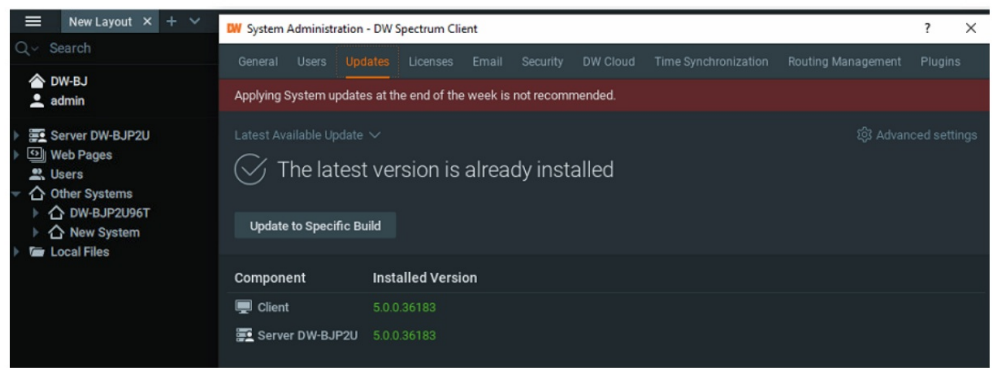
New Layout ×  +

Search

DW-BJ
admin

Server DW-BJP2U
Web Pages
Users
Other Systems
DW-BJP2U96T
New System
Local Files

DW System Administration - DW Spectrum Client  ?  ×

General  Users  Updates  Licenses  Email  Security  DW Cloud  Time Synchronization  Routing Management  Plugins

Applying System updates at the end of the week is not recommended.

Latest Available Update

Advanced settings

The latest version is already installed

Update to Specific Build

| Component | Installed Version |
|---|---|
| Client | 5.0.0.36183 |
| Server DW-BJP2U | 5.0.0.36183 |